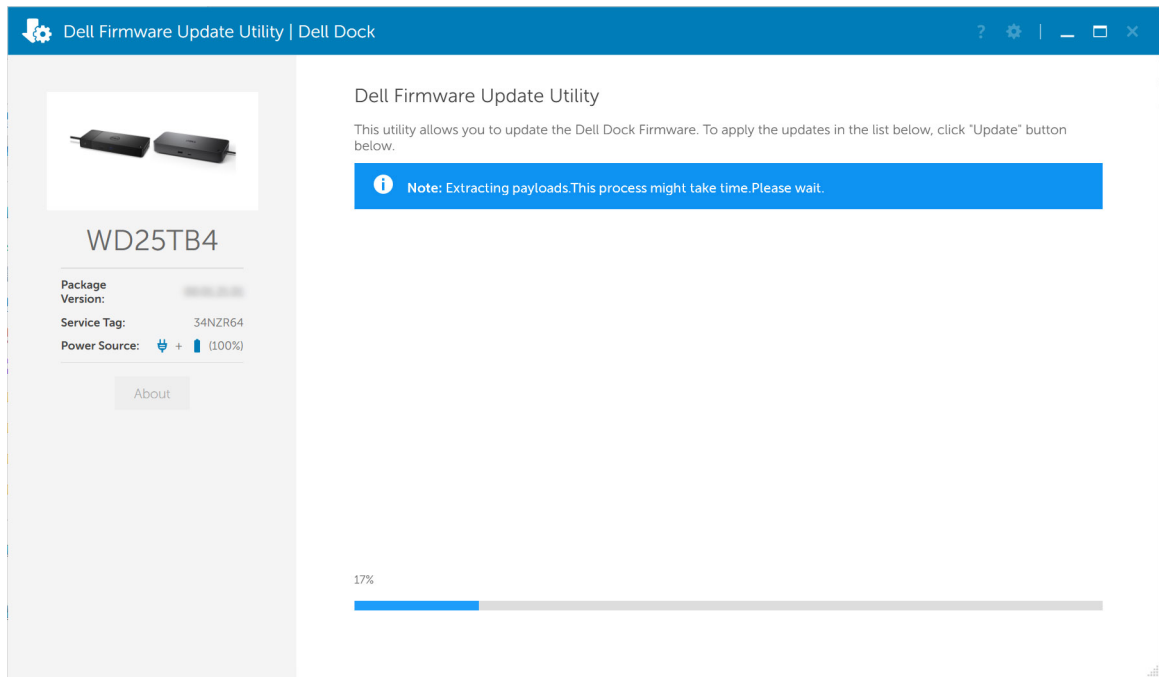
Dell Firmware Update Utility | Dell Dock

? 

WD25TB4

Package Version: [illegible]

Service Tag: 34NZR64

Power Source: + (100%)

About

Dell Firmware Update Utility

This utility allows you to update the Dell Dock Firmware. To apply the updates in the list below, click "Update" button below.

Note: Extracting payloads.This process might take time.Please wait.

17%